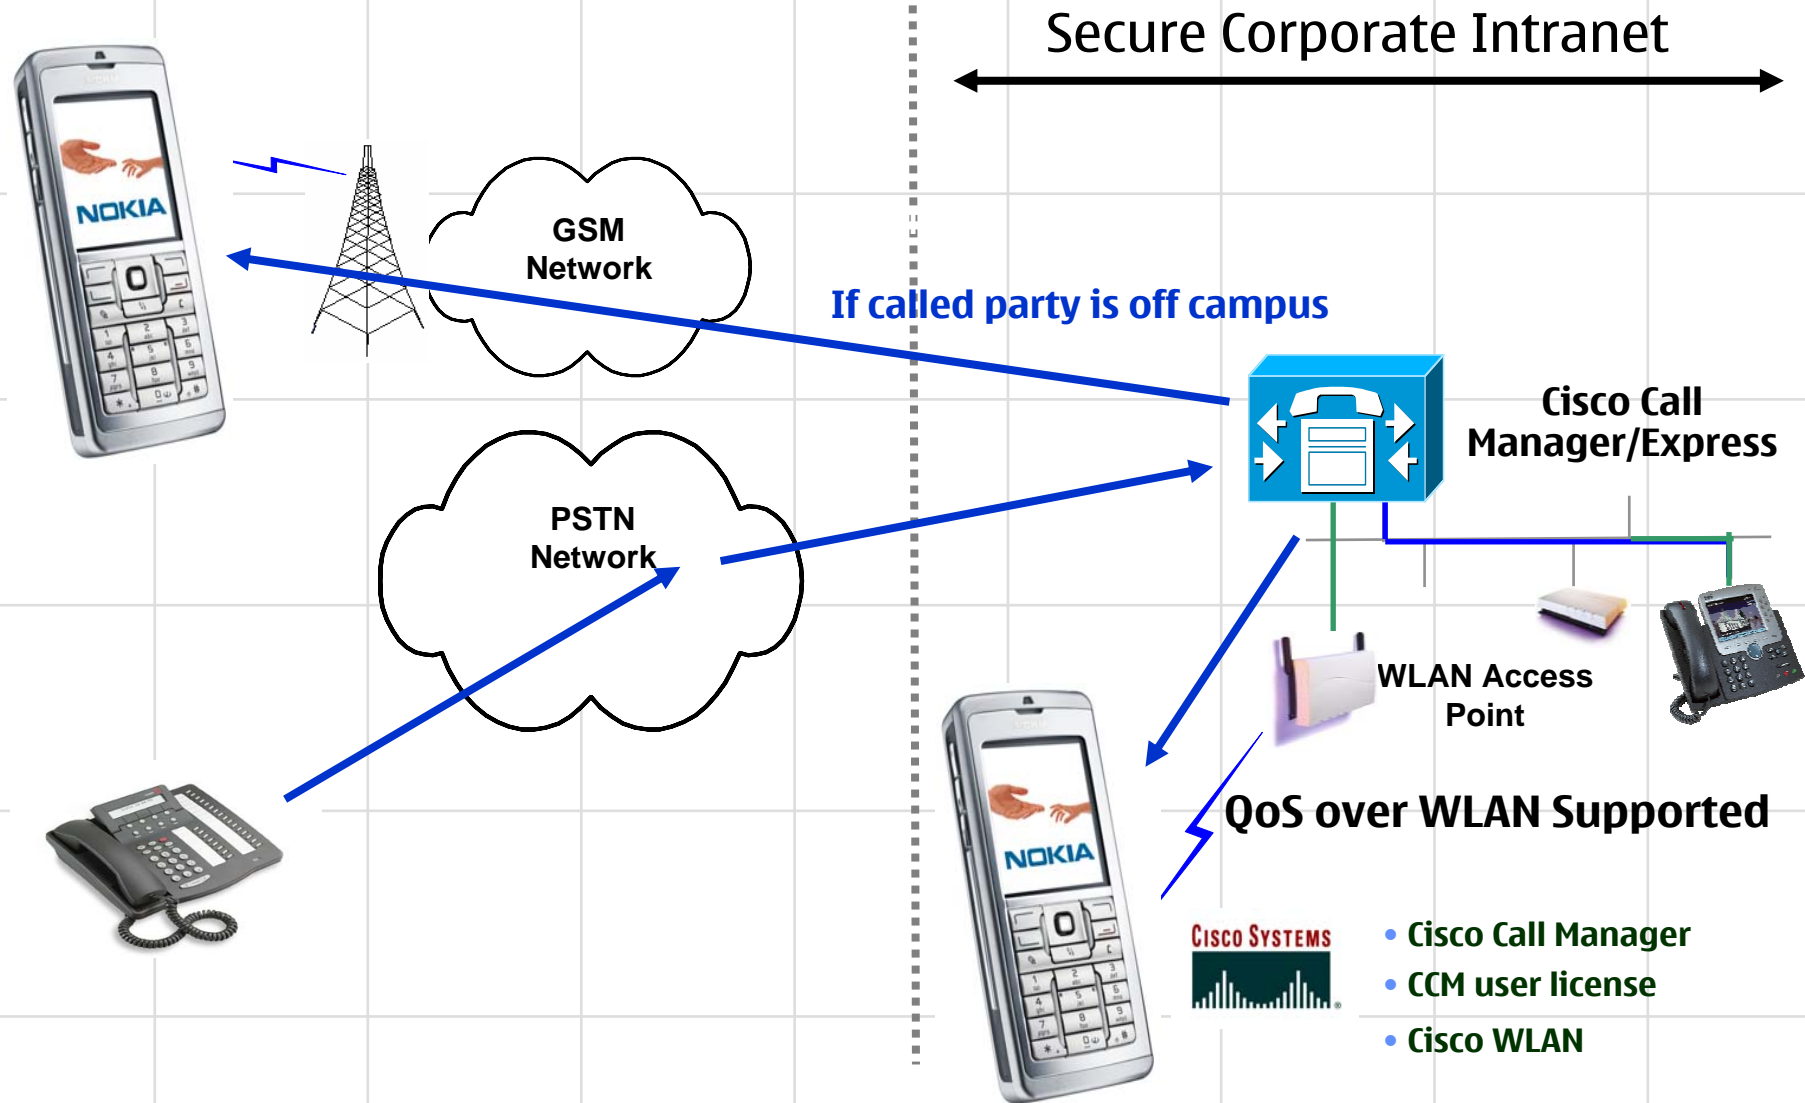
Secure Corporate Intranet

NOKIA

GSM Network

If called party is off campus

Cisco Call Manager/Express

PSTN Network

WLAN Access Point

NOKIA

QoS over WLAN Supported

CISCO SYSTEMS

• Cisco Call Manager
• CCM user license
• Cisco WLAN